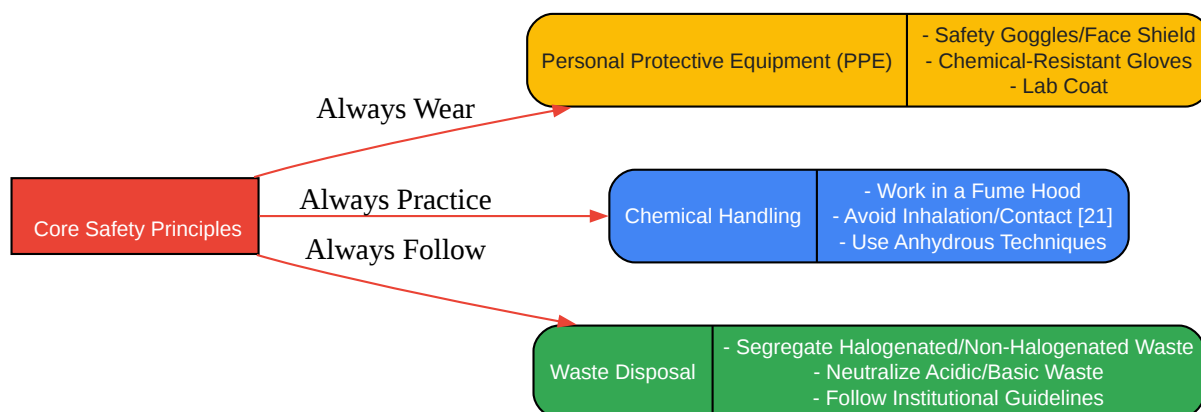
Core Safety Principles

Always Wear

Personal Protective Equipment (PPE)

- Safety Goggles/Face Shield
- Chemical-Resistant Gloves
- Lab Coat

Always Practice

Chemical Handling

- Work in a Fume Hood
- Avoid Inhalation/Contact [21]
- Use Anhydrous Techniques

Always Follow

Waste Disposal

- Segregate Halogenated/Non-Halogenated Waste
- Neutralize Acidic/Basic Waste
- Follow Institutional Guidelines